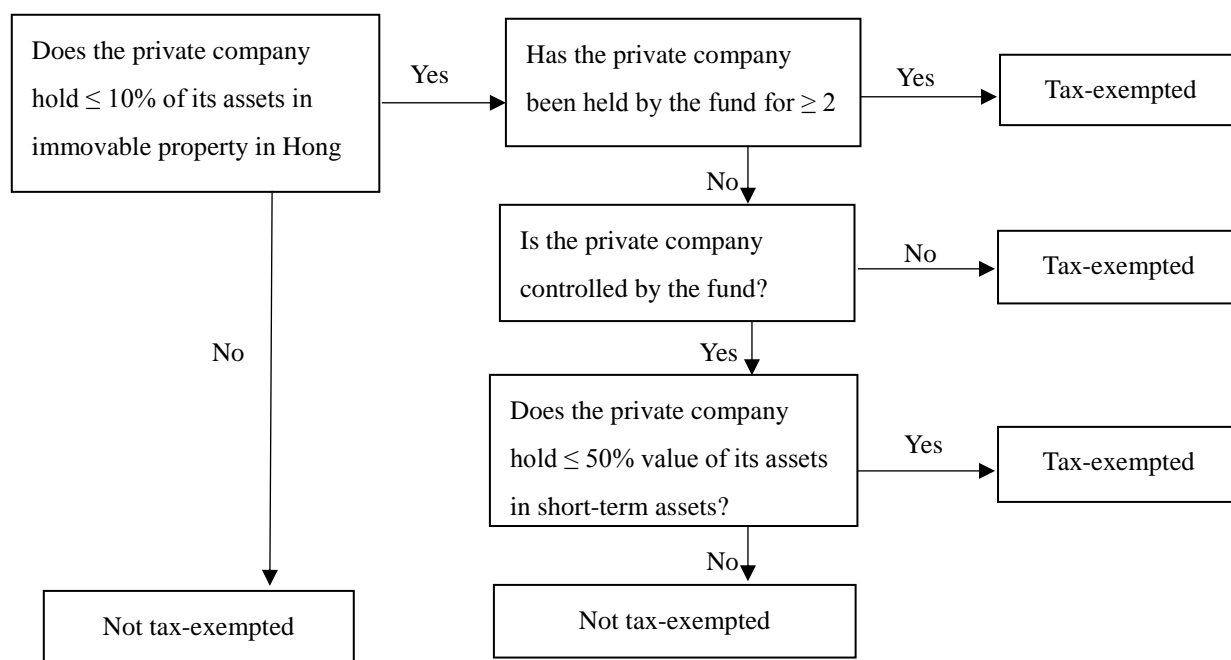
Does the private company hold $\leq 10\%$ of its assets in immovable property in Hong

Yes

Has the private company been held by the fund for $\geq 2$

Yes

Tax-exempted

No

Is the private company controlled by the fund?

No

Tax-exempted

No

Yes

Does the private company hold $\leq 50\%$ value of its assets in short-term assets?

Yes

Tax-exempted

No

Not tax-exempted

Not tax-exempted